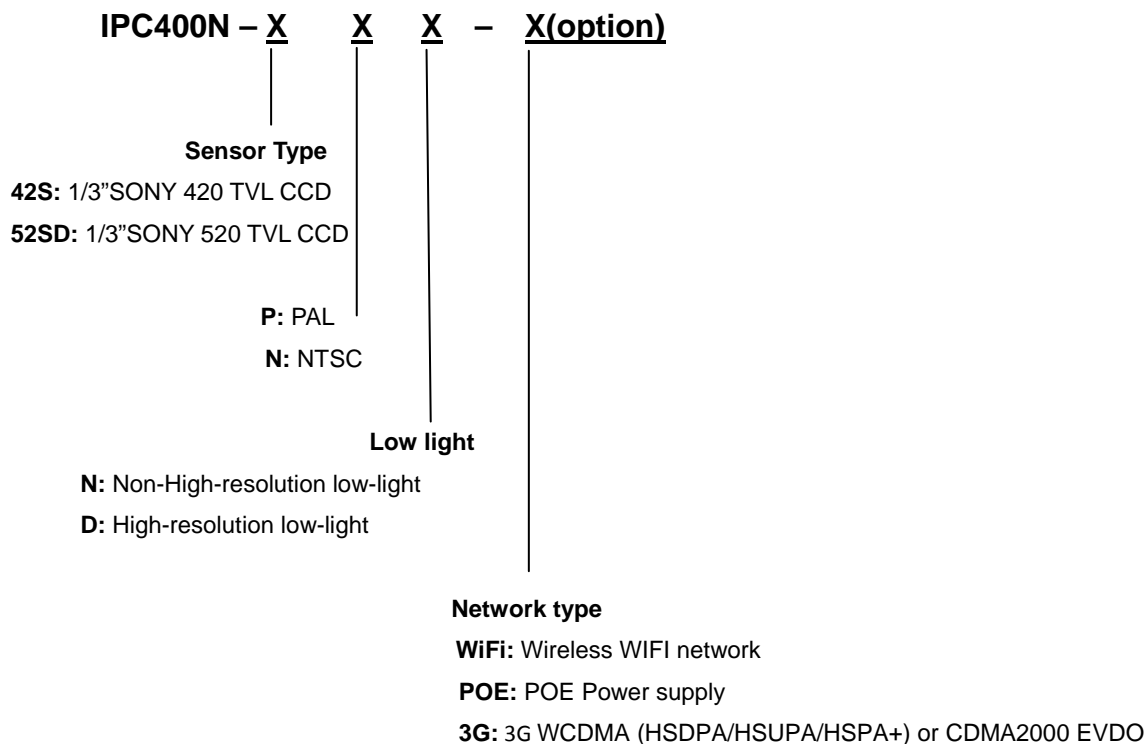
IPC400N – X X X – X(option)

Sensor Type

42S: 1/3"SONY 420 TVL CCD

52SD: 1/3"SONY 520 TVL CCD

P: PAL

N: NTSC

Low light

N: Non-High-resolution low-light

D: High-resolution low-light

Network type

WiFi: Wireless WIFI network

POE: POE Power supply

3G: 3G WCDMA (HSDPA/HSUPA/HSPA+) or CDMA2000 EVDO